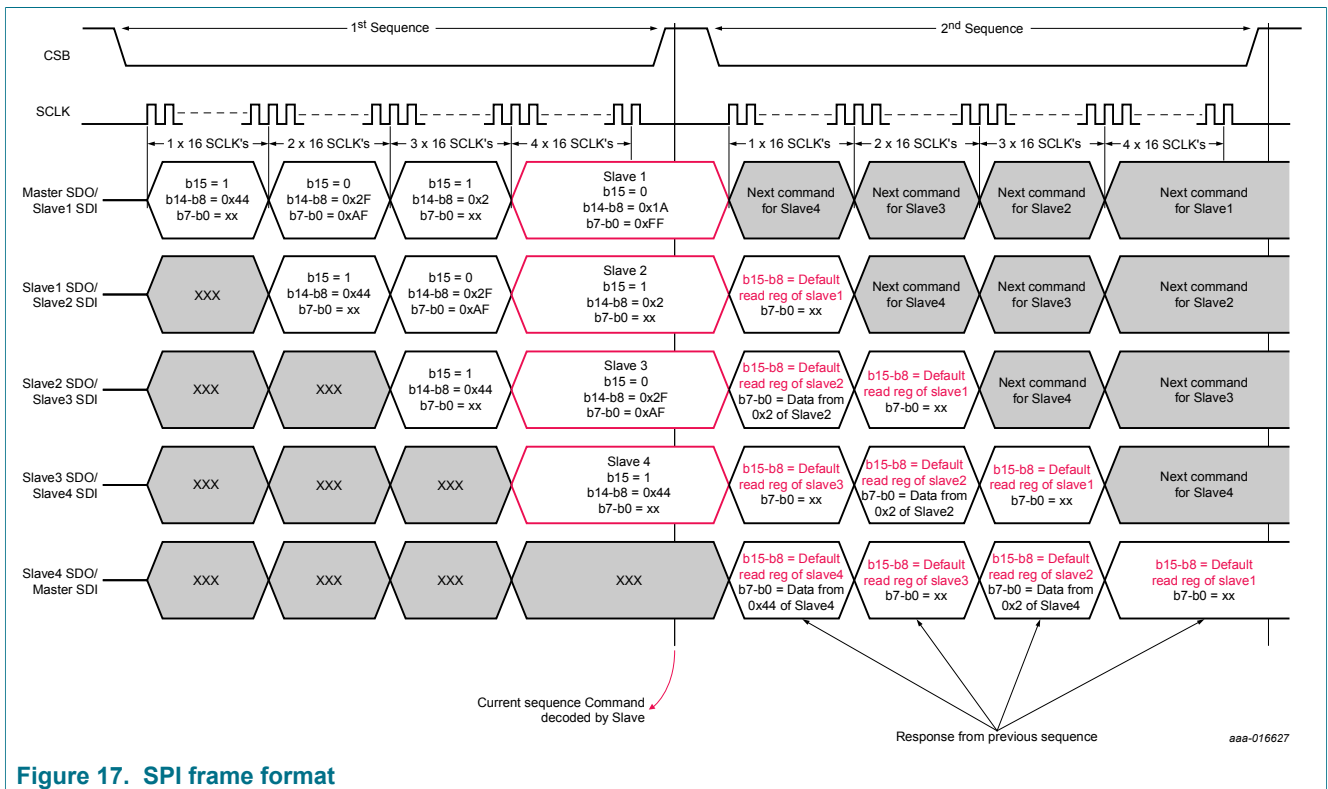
1$^{st}$ Sequence

2$^{nd}$ Sequence

CSB

SCLK

1 x 16 SCLK's
2 x 16 SCLK's
3 x 16 SCLK's
4 x 16 SCLK's
1 x 16 SCLK's
2 x 16 SCLK's
3 x 16 SCLK's
4 x 16 SCLK's

Master SDO/ Slave1 SDI

b15 = 1 b14-b8 = 0x44 b7-b0 = xx

b15 = 0 b14-b8 = 0x2F b7-b0 = 0xAF

b15 = 1 b14-b8 = 0x2 b7-b0 = xx

Slave 1 b15 = 0 b14-b8 = 0x1A b7-b0 = 0xFF

Next command for Slave4

Next command for Slave3

Next command for Slave2

Next command for Slave1

Slave1 SDO/ Slave2 SDI

XXX

b15 = 1 b14-b8 = 0x44 b7-b0 = xx

b15 = 0 b14-b8 = 0x2F b7-b0 = 0xAF

Slave 2 b15 = 1 b14-b8 = 0x2 b7-b0 = xx

b15-b8 = Default read reg of slave1 b7-b0 = xx

Next command for Slave4

Next command for Slave3

Next command for Slave2

Slave2 SDO/ Slave3 SDI

XXX

XXX

b15 = 1 b14-b8 = 0x44 b7-b0 = xx

Slave 3 b15 = 0 b14-b8 = 0x2F b7-b0 = 0xAF

b15-b8 = Default read reg of slave2 b7-b0 = Data from 0x2 of Slave2

b15-b8 = Default read reg of slave1 b7-b0 = xx

Next command for Slave4

Next command for Slave3

Slave3 SDO/ Slave4 SDI

XXX

XXX

XXX

Slave 4 b15 = 1 b14-b8 = 0x44 b7-b0 = xx

b15-b8 = Default read reg of slave3 b7-b0 = xx

b15-b8 = Default read reg of slave2 b7-b0 = Data from 0x2 of Slave2

b15-b8 = Default read reg of slave1 b7-b0 = xx

Next command for Slave4

Slave4 SDO/ Master SDI

XXX

XXX

XXX

XXX

b15-b8 = Default read reg of slave4 b7-b0 = Data from 0x44 of Slave4

b15-b8 = Default read reg of slave3 b7-b0 = xx

b15-b8 = Default read reg of slave2 b7-b0 = Data from 0x2 of Slave4

b15-b8 = Default read reg of slave1 b7-b0 = xx

Current sequence Command decoded by Slave

Response from previous sequence

aaa-016627

Figure 17. SPI frame format